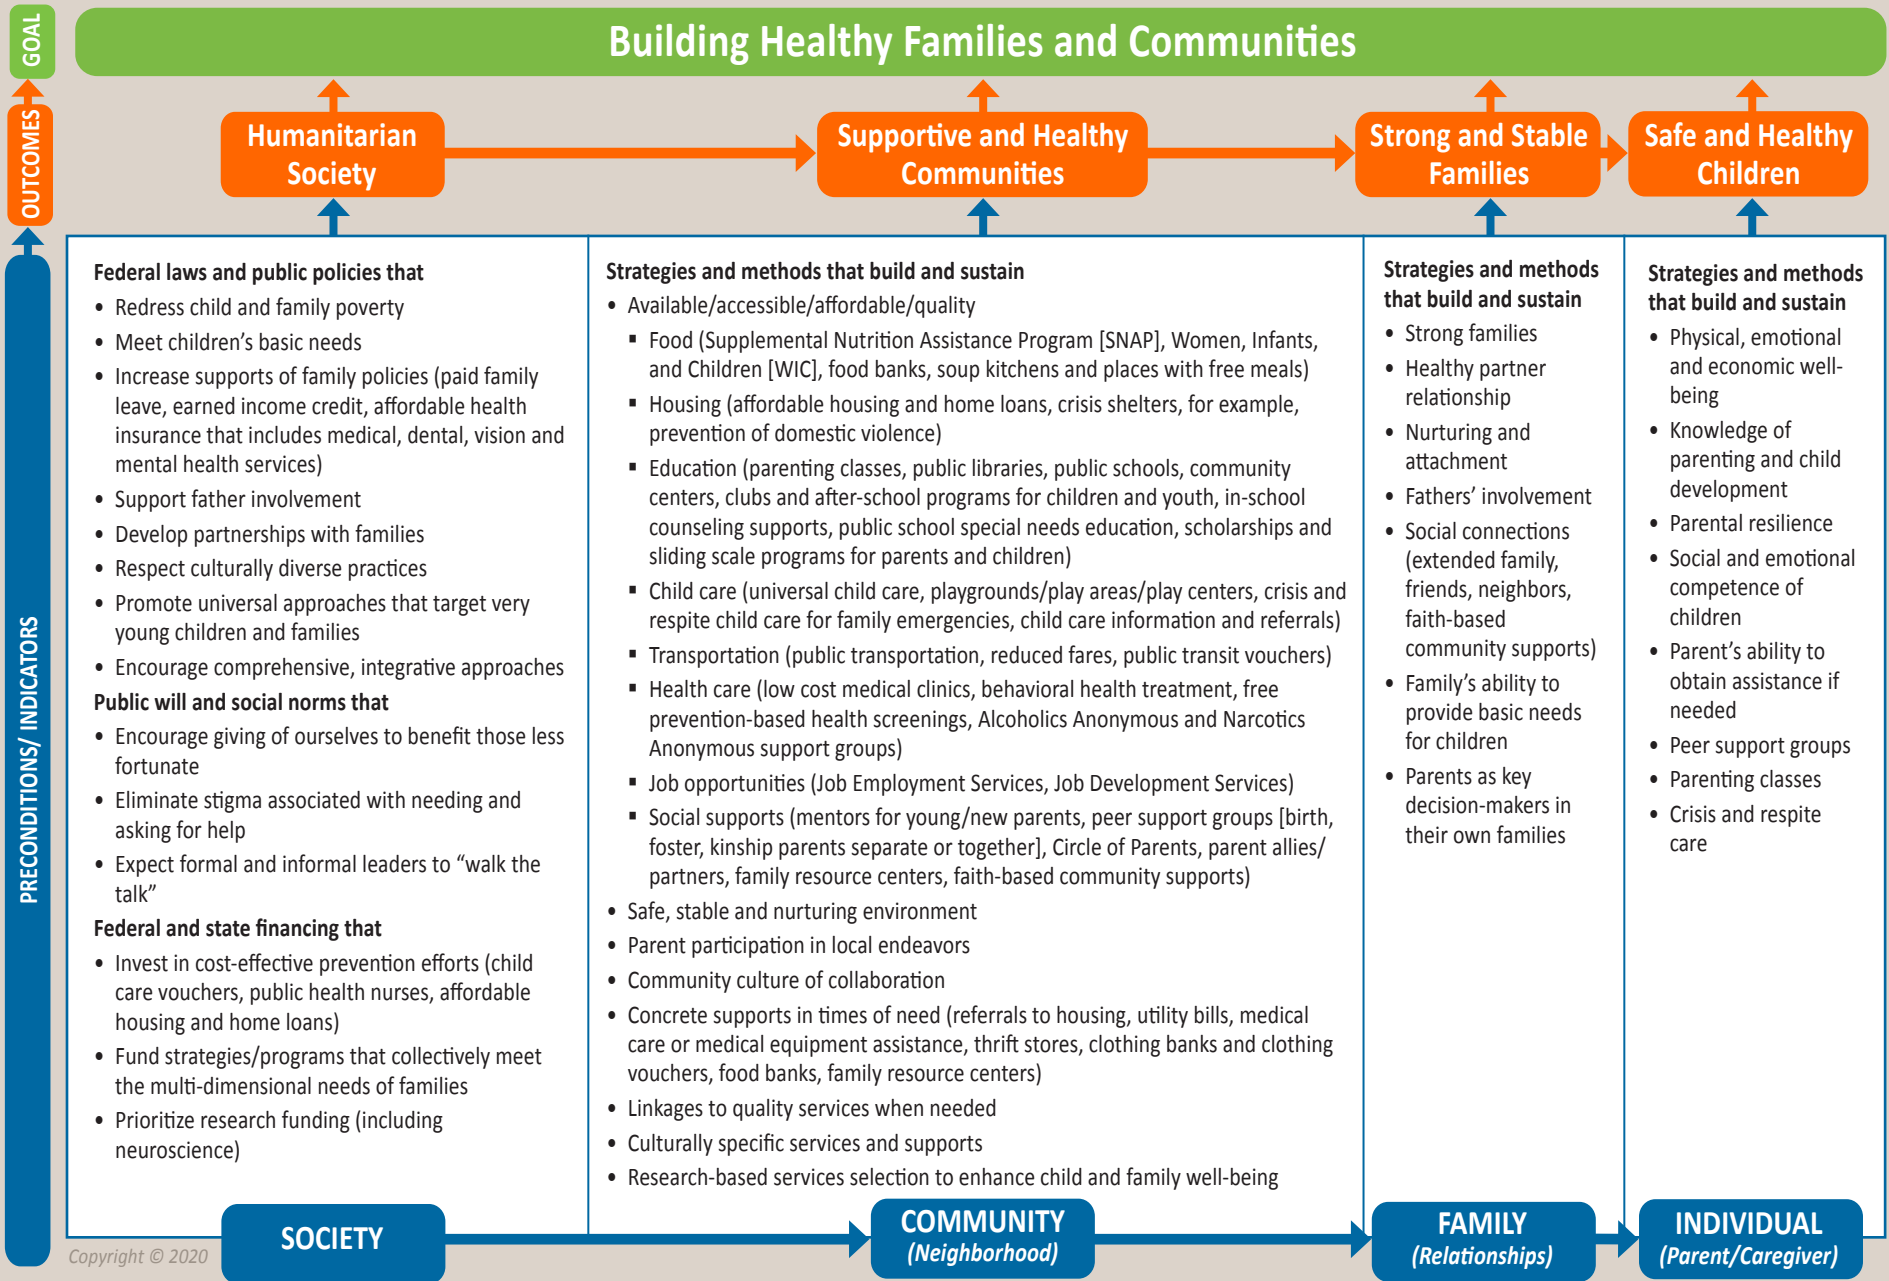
GOAL

Building Healthy Families and Communities

OUTCOMES

Humanitarian Society

Supportive and Healthy Communities

Strong and Stable Families

Safe and Healthy Children

PRECONDITIONS/ INDICATORS

Federal laws and public policies that
• Redress child and family poverty
• Meet children's basic needs
• Increase supports of family policies (paid family leave, earned income credit, affordable health insurance that includes medical, dental, vision and mental health services)
• Support father involvement
• Develop partnerships with families
• Respect culturally diverse practices
• Promote universal approaches that target very young children and families
• Encourage comprehensive, integrative approaches

Public will and social norms that
• Encourage giving of ourselves to benefit those less fortunate
• Eliminate stigma associated with needing and asking for help
• Expect formal and informal leaders to "walk the talk"

Federal and state financing that
• Invest in cost-effective prevention efforts (child care vouchers, public health nurses, affordable housing and home loans)
• Fund strategies/programs that collectively meet the multi-dimensional needs of families
• Prioritize research funding (including neuroscience)

Strategies and methods that build and sustain
• Available/accessible/affordable/quality
▪ Food (Supplemental Nutrition Assistance Program [SNAP], Women, Infants, and Children [WIC], food banks, soup kitchens and places with free meals)
▪ Housing (affordable housing and home loans, crisis shelters, for example, prevention of domestic violence)
▪ Education (parenting classes, public libraries, public schools, community centers, clubs and after-school programs for children and youth, in-school counseling supports, public school special needs education, scholarships and sliding scale programs for parents and children)
▪ Child care (universal child care, playgrounds/play areas/play centers, crisis and respite child care for family emergencies, child care information and referrals)
▪ Transportation (public transportation, reduced fares, public transit vouchers)
▪ Health care (low cost medical clinics, behavioral health treatment, free prevention-based health screenings, Alcoholics Anonymous and Narcotics Anonymous support groups)
▪ Job opportunities (Job Employment Services, Job Development Services)
▪ Social supports (mentors for young/new parents, peer support groups [birth, foster, kinship parents separate or together], Circle of Parents, parent allies/ partners, family resource centers, faith-based community supports)
• Safe, stable and nurturing environment
• Parent participation in local endeavors
• Community culture of collaboration
• Concrete supports in times of need (referrals to housing, utility bills, medical care or medical equipment assistance, thrift stores, clothing banks and clothing vouchers, food banks, family resource centers)
• Linkages to quality services when needed
• Culturally specific services and supports
• Research-based services selection to enhance child and family well-being

Strategies and methods that build and sustain
• Strong families
• Healthy partner relationship
• Nurturing and attachment
• Fathers' involvement
• Social connections (extended family, friends, neighbors, faith-based community supports)
• Family's ability to provide basic needs for children
• Parents as key decision-makers in their own families

Strategies and methods that build and sustain
• Physical, emotional and economic well-being
• Knowledge of parenting and child development
• Parental resilience
• Social and emotional competence of children
• Parent's ability to obtain assistance if needed
• Peer support groups
• Parenting classes
• Crisis and respite care

Copyright © 2020

SOCIETY

COMMUNITY (Neighborhood)

FAMILY (Relationships)

INDIVIDUAL (Parent/Caregiver)